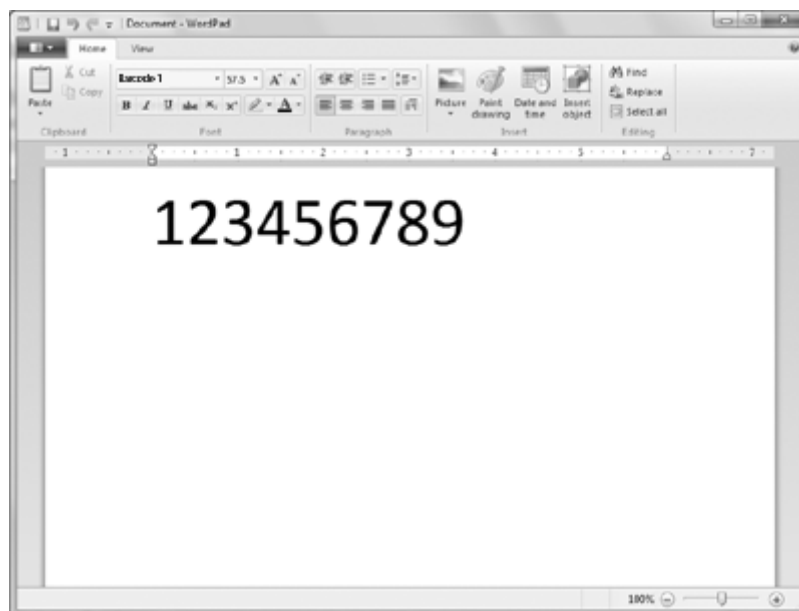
Document - WordPad

Home View

Paste Cut Copy Clipboard

Barcode 1 57.5 A A

B I U abc $X_2$ $X^2$ A

Font

Paragraph

Picture Paint drawing Date and time Insert object

Insert

Find Replace Select all

Editing

1 1 2 3 4 5 7

123456789

100%